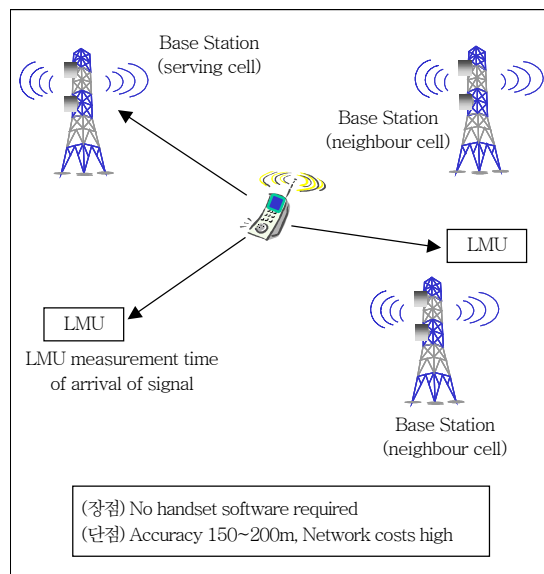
Base Station
(serving cell)

Base Station
(neighbour cell)

LMU

LMU

LMU measurement time of arrival of signal

Base Station
(neighbour cell)

(장점) No handset software required
(단점) Accuracy 150~200m, Network costs high